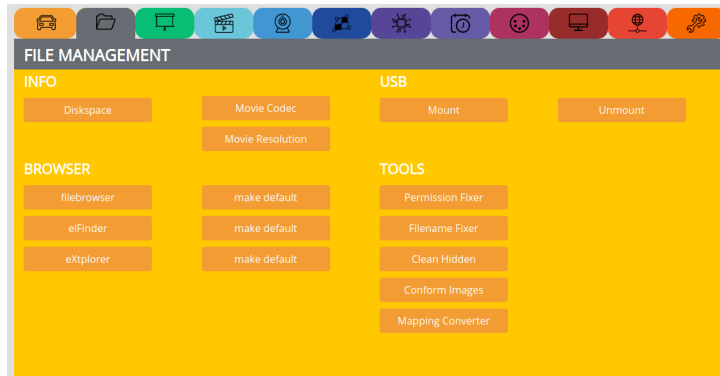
FILE MANAGEMENT

INFO

Diskspace

Movie Codec

Movie Resolution

USB

Mount

Unmount

BROWSER

filebrowser

make default

elFinder

make default

eXtplorer

make default

TOOLS

Permission Fixer

Filename Fixer

Clean Hidden

Conform Images

Mapping Converter